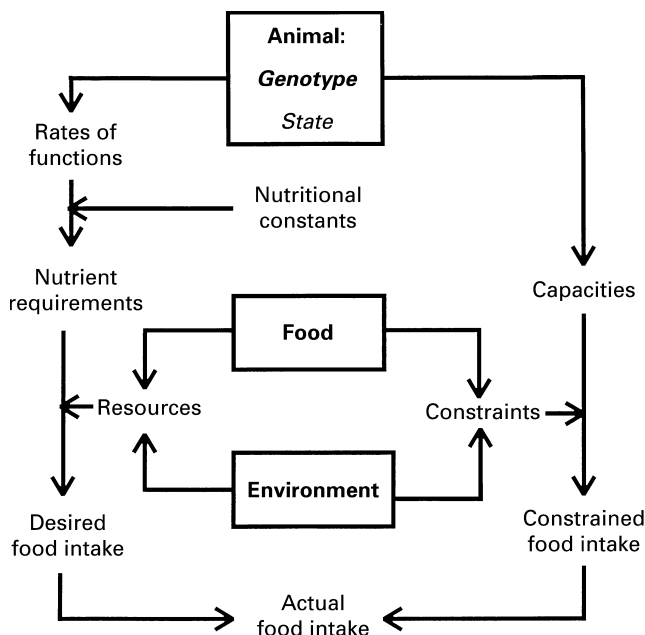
Animal:
Genotype
State

Rates of functions

Nutritional constants

Nutrient requirements

Capacities

Food

Resources

Constraints

Environment

Desired food intake

Constrained food intake

Actual food intake